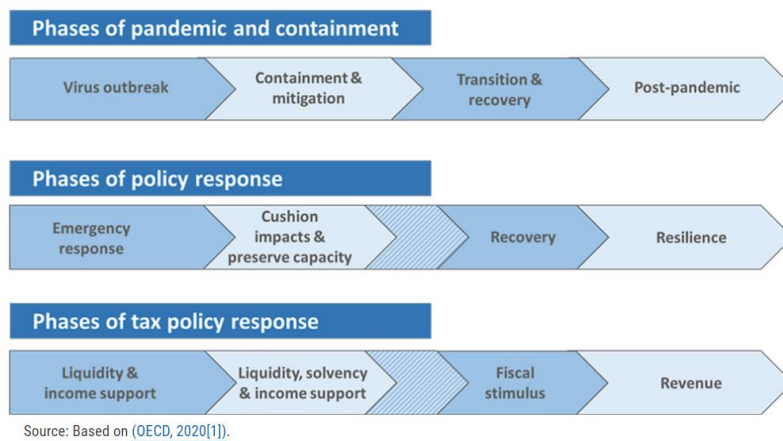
Phases of pandemic and containment

Virus outbreak

Containment & mitigation

Transition & recovery

Post-pandemic

Phases of policy response

Emergency response

Cushion impacts & preserve capacity

Recovery

Resilience

Phases of tax policy response

Liquidity & income support

Liquidity, solvency & income support

Fiscal stimulus

Revenue

Source: Based on (OECD, 2020[1]).